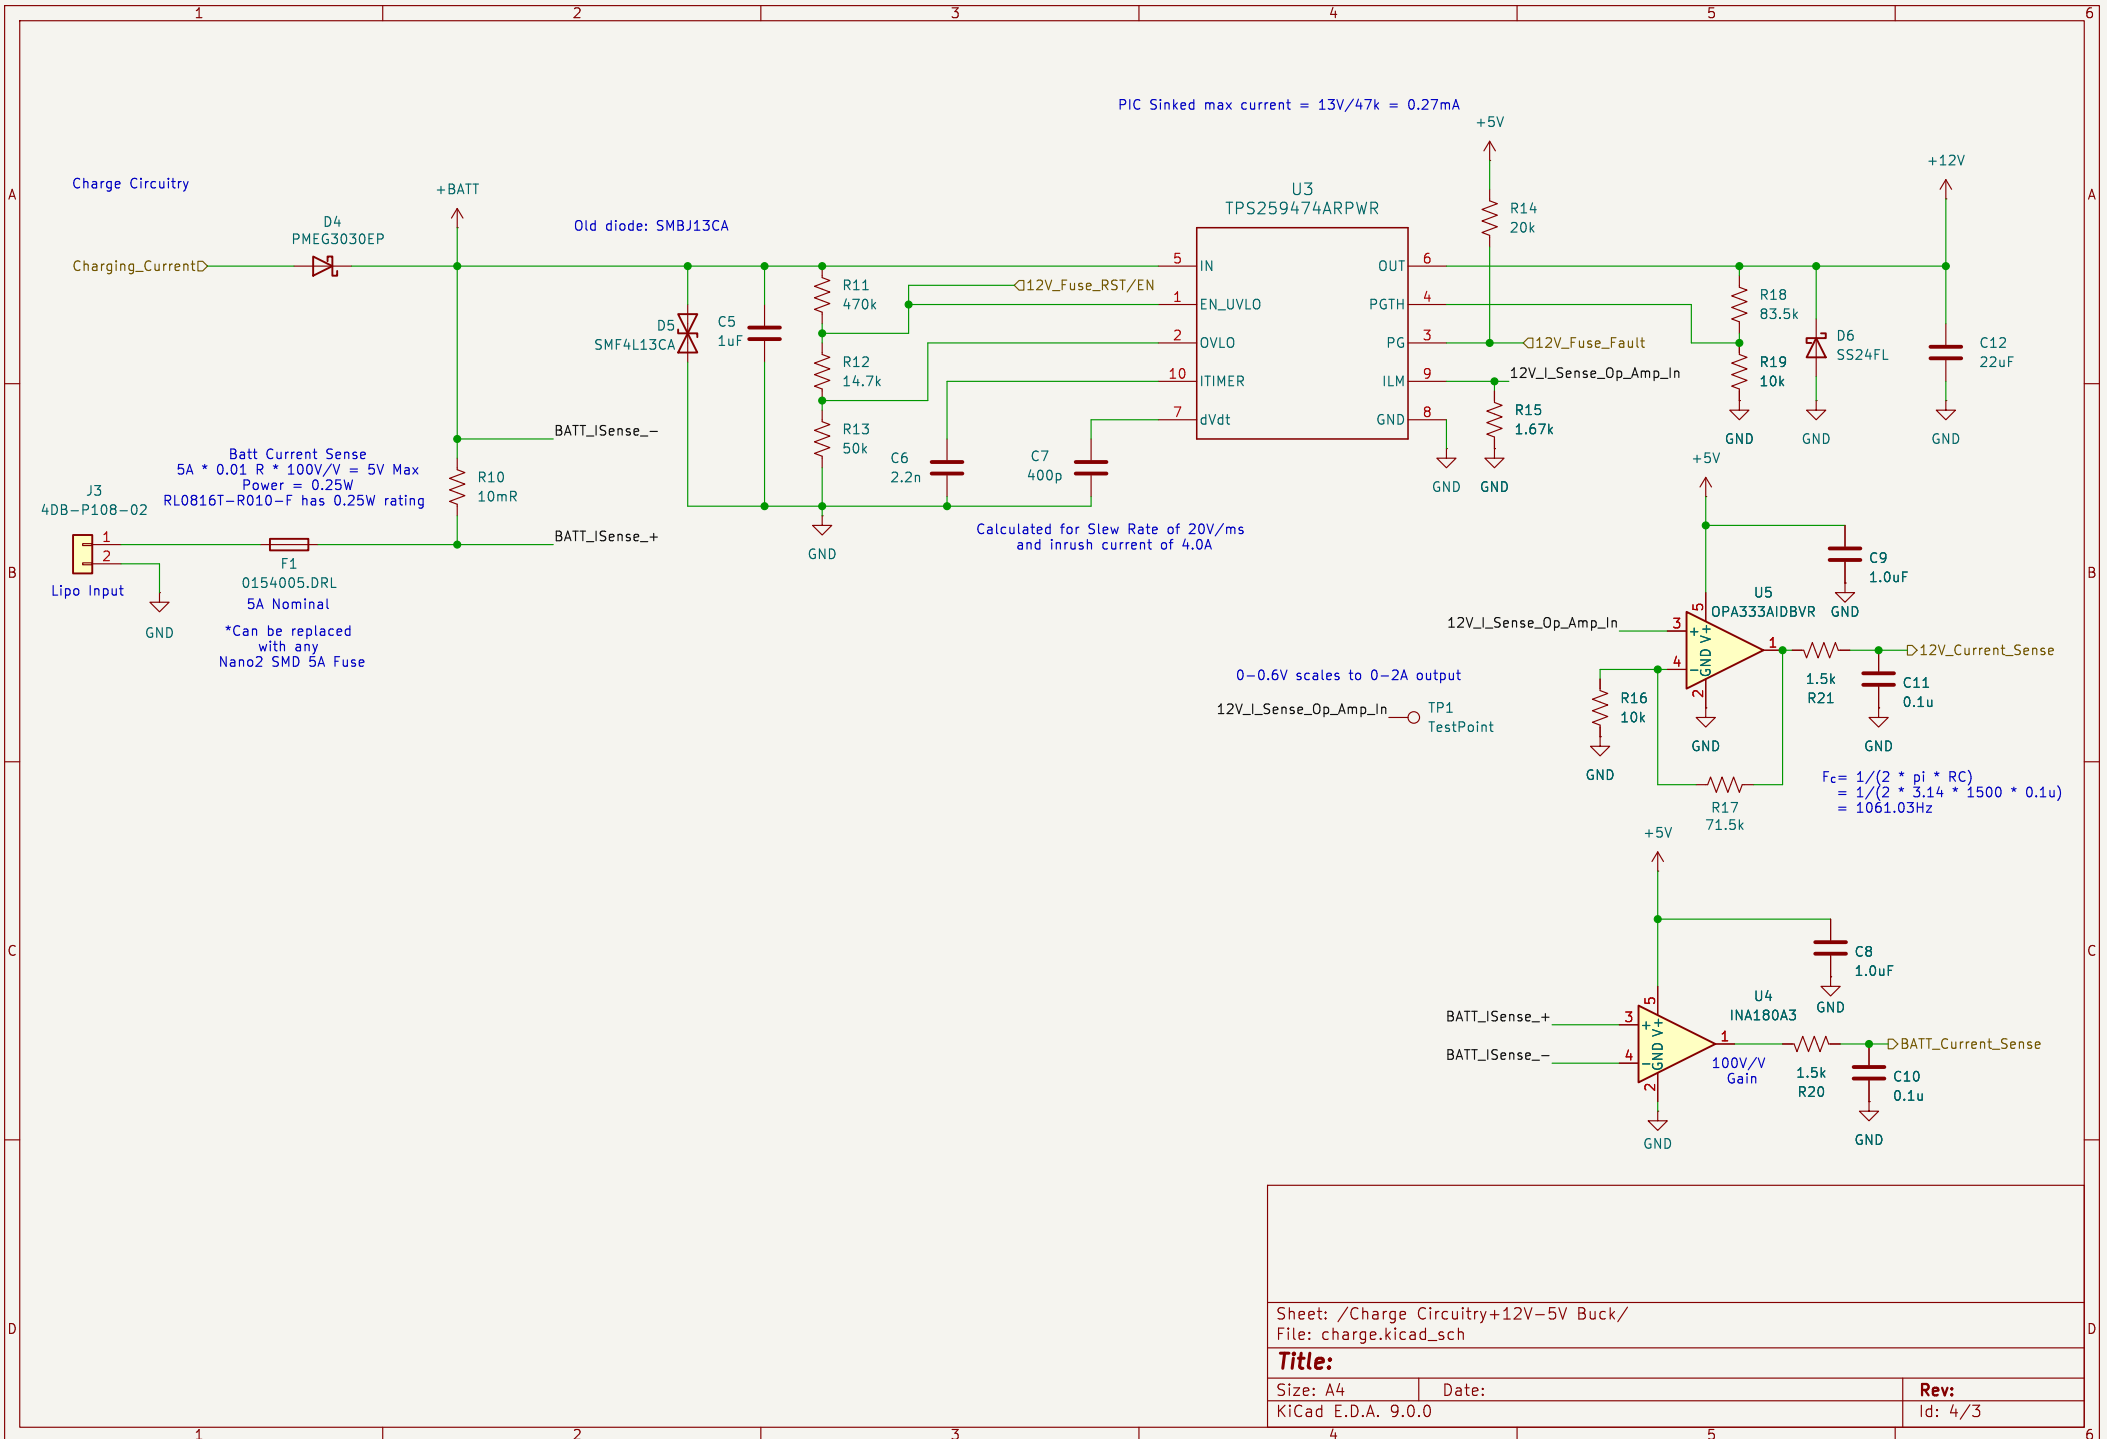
1 2 3 4 5 6

A

PIC Sinked max current = 13V/47k = 0.27mA

+5V

+12V

Charge Circuitry

+BATT

U3
TPS259474ARPWR

R14
20k

D4
PMEG3030EP

Old diode: SMBJ13CA

Charging_Current

5 IN
1 EN_UVLO
2 OVLO
10 ITIMER
7 dVdt

OUT 6
PGTH 4
PG 3
ILM 9
GND 8

R11
470k

12V_Fuse_RST/EN

12V_Fuse_Fault

12V_I_Sense_Op_Amp_In

R18
83.5k

R19
10k

D6
SS24FL

C12
22uF

D5
SMF4L13CA

C5
1uF

R12
14.7k

R13
50k

R15
1.67k

BATT_ISense_−

R10
10mR

C6
2.2n

C7
400p

GND GND GND GND GND

+5V

Batt Current Sense
5A * 0.01 R * 100V/V = 5V Max
Power = 0.25W
RL0816T-R010-F has 0.25W rating

J3
4DB-P108-02

1
2

BATT_ISense_+

GND

Calculated for Slew Rate of 20V/ms
and inrush current of 4.0A

C9
1.0uF

B

Lipo Input

F1
0154005.DRL
5A Nominal

*Can be replaced
with any
Nano2 SMD 5A Fuse

GND

GND

U5
OPA333AIDBVR

12V_I_Sense_Op_Amp_In

3 4 5 2 1

12V_Current_Sense

0-0.6V scales to 0-2A output

1.5k
R21

C11
0.1u

R16
10k

12V_I_Sense_Op_Amp_In

TP1
TestPoint

GND GND GND

R17
71.5k

Fc= 1/(2 * pi * RC)
= 1/(2 * 3.14 * 1500 * 0.1u)
= 1061.03Hz

+5V

C

C8
1.0uF

GND

U4
INA180A3

BATT_ISense_+

BATT_ISense_−

BATT_Current_Sense

100V/V
Gain

1.5k
R20

C10
0.1u

GND GND

D

Sheet: /Charge Circuitry+12V-5V Buck/
File: charge.kicad_sch

Title:

Size: A4 Date: Rev:
KiCad E.D.A. 9.0.0 Id: 4/3